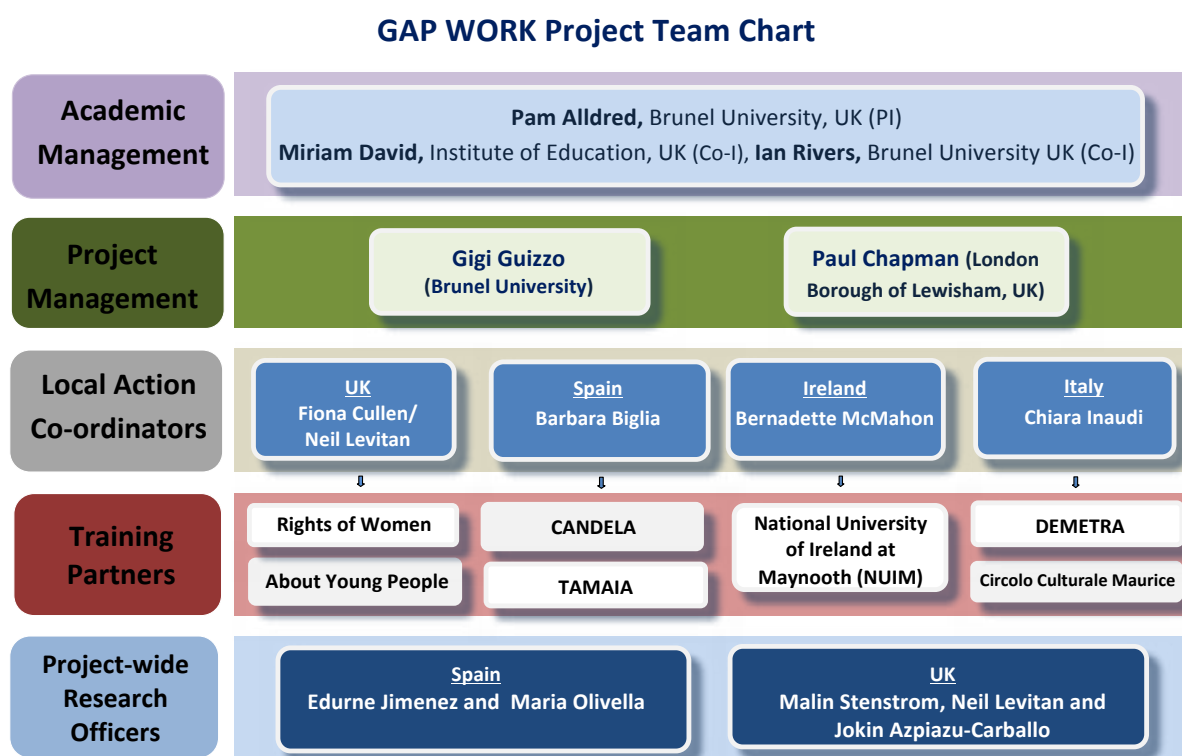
GAP WORK Project Team Chart

Academic Management

**Pam Alldred,** Brunel University, UK (PI)
**Miriam David,** Institute of Education, UK (Co-I), **Ian Rivers,** Brunel University UK (Co-I)

Project Management

Gigi Guizzo (Brunel University)

Paul Chapman (London Borough of Lewisham, UK)

Local Action Co-ordinators

UK
Fiona Cullen/ Neil Levitan

Spain
Barbara Biglia

Ireland
Bernadette McMahon

Italy
Chiara Inaudi

Training Partners

Rights of Women

About Young People

CANDELA

TAMAIA

National University of Ireland at Maynooth (NUIM)

DEMETRA

Circolo Culturale Maurice

Project-wide Research Officers

Spain
Edurne Jimenez and Maria Olivella

UK
Malin Stenstrom, Neil Levitan and Jokin Azpiazu-Carballo